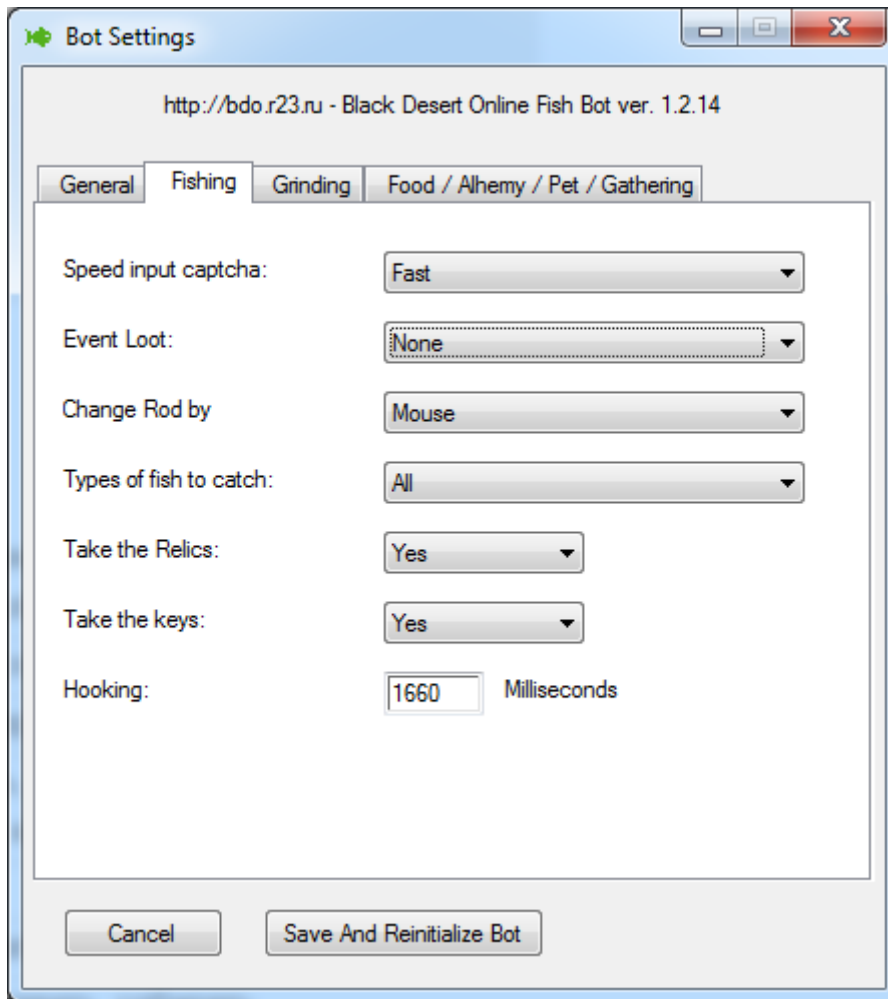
Bot Settings

http://bdo.r23.ru - Black Desert Online Fish Bot ver. 1.2.14

General | Fishing | Grinding | Food / Alhemy / Pet / Gathering

Speed input captcha: Fast

Event Loot: None

Change Rod by Mouse

Types of fish to catch: All

Take the Relics: Yes

Take the keys: Yes

Hooking: 1660 Milliseconds

Cancel

Save And Reinitialize Bot